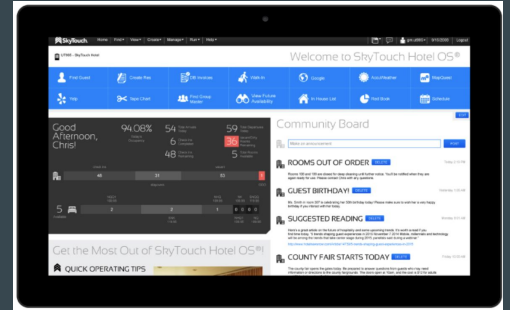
SkyTouch Home Find▾ View▾ Create▾ Manage▾ Run▾ Help▾

Welcome to SkyTouch Hotel OS®

Find Guest
Create Res
Off Invoices
Walk In
Google
AccuWeather
MapQuest
Yelp
Tape Chart
Find Group Master
View Future Availability
In House List
Front Book
Salesforce

Good Afternoon, Chris!

94.08%

54

59

6

36

48

5

Community Board

Make an announcement

ROOMS OUT OF ORDER

GUEST BIRTHDAY!

SUGGESTED READING

COUNTY FAIR STARTS TODAY

Get the Most Out of SkyTouch Hotel OS®!

QUICK OPERATING TIPS